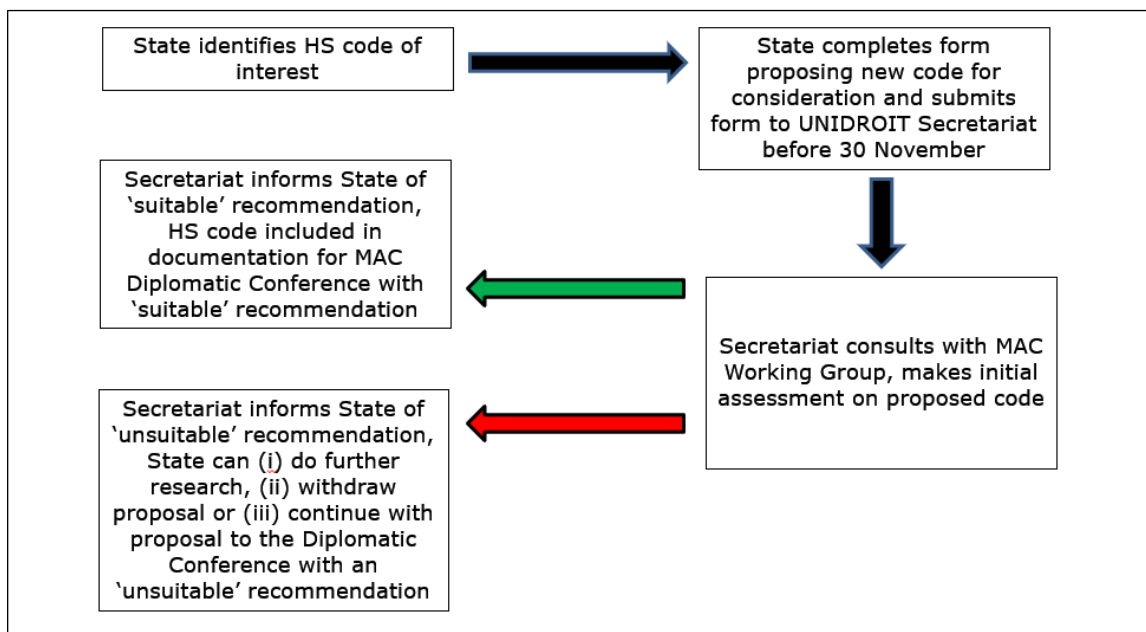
State identifies HS code of interest

State completes form proposing new code for consideration and submits form to UNIDROIT Secretariat before 30 November

Secretariat informs State of 'suitable' recommendation, HS code included in documentation for MAC Diplomatic Conference with 'suitable' recommendation

Secretariat consults with MAC Working Group, makes initial assessment on proposed code

Secretariat informs State of 'unsuitable' recommendation, State can (i) do further research, (ii) withdraw proposal or (iii) continue with proposal to the Diplomatic Conference with an 'unsuitable' recommendation